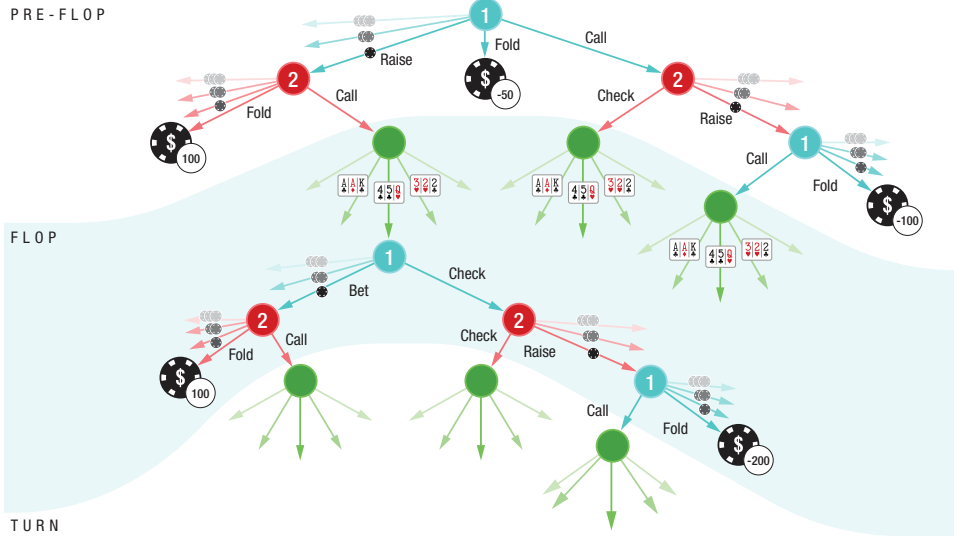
PRE-FLOP

1
Fold
Call
Raise
-50
2
2
Fold
Call
Check
Raise
100
1
Call
Fold
-100
A A K
4 5 Q
3 2 2
A A K
4 5 Q
3 2 2
A A K
4 5 Q
3 2 2

FLOP

1
Bet
Check
2
2
Call
Fold
Check
Raise
100
1
Call
Fold
-200

TURN